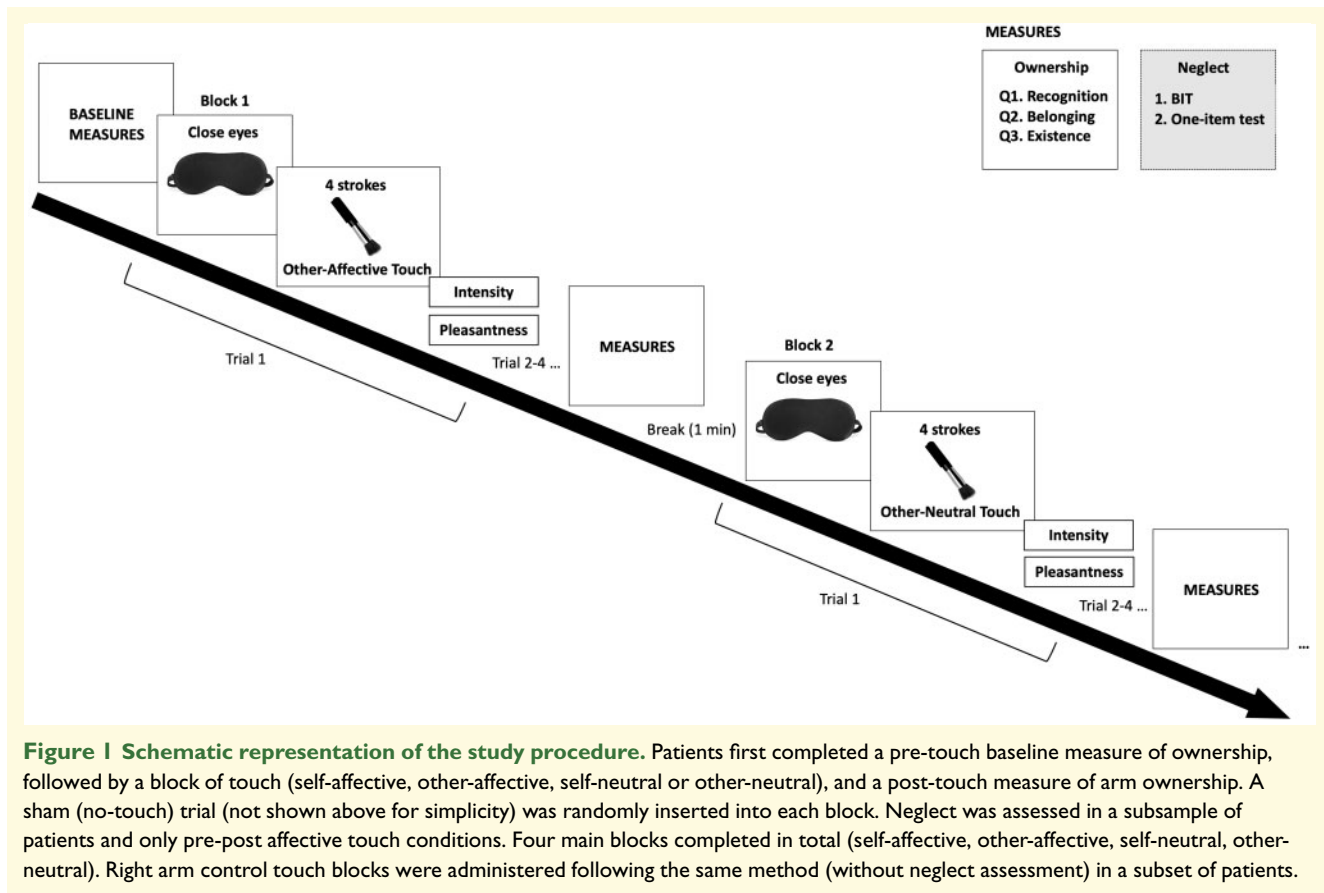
MEASURES

Ownership
Q1. Recognition
Q2. Belonging
Q3. Existence

Neglect
1. BIT
2. One-item test

BASELINE MEASURES

Block 1

Close eyes

4 strokes

Other-Affective Touch

Intensity

Pleasantness

Trial 1

Trial 2-4 ...

MEASURES

Break (1 min)

Block 2

Close eyes

4 strokes

Other-Neutral Touch

Intensity

Pleasantness

Trial 1

Trial 2-4 ...

MEASURES

...

Figure 1 Schematic representation of the study procedure. Patients first completed a pre-touch baseline measure of ownership, followed by a block of touch (self-affective, other-affective, self-neutral or other-neutral), and a post-touch measure of arm ownership. A sham (no-touch) trial (not shown above for simplicity) was randomly inserted into each block. Neglect was assessed in a subsample of patients and only pre-post affective touch conditions. Four main blocks completed in total (self-affective, other-affective, self-neutral, other-neutral). Right arm control touch blocks were administered following the same method (without neglect assessment) in a subset of patients.